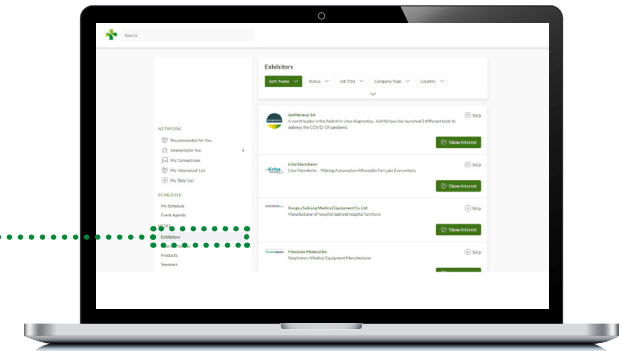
Search

Exhibitors

Sort Name Status Job Title Company Type Country

NETWORK
Recommended for You
Interested In You 4
My Connections
My Interested List
My Skip List

SCHEDULE
My Schedule
Event Agenda
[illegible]
Exhibitors
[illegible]
Products
Speakers

bioMérieux SA
A world leader in the field of in vitro diagnostics , bioMérieux has launched 3 different tests to address the COVID-19 pandemic.
Skip
Show Interest

Erba Mannheim
Erba Mannheim - Making Automation Affordable For Labs Everywhere
Skip
Show Interest

Jiangsu Saikang Medical Equipment Co.,Ltd
Manufacturer of hospital bed and hospital furniture
Skip
Show Interest

Happiness Medical Inc
Respiratory Medical Equipment Manufacturer
Skip